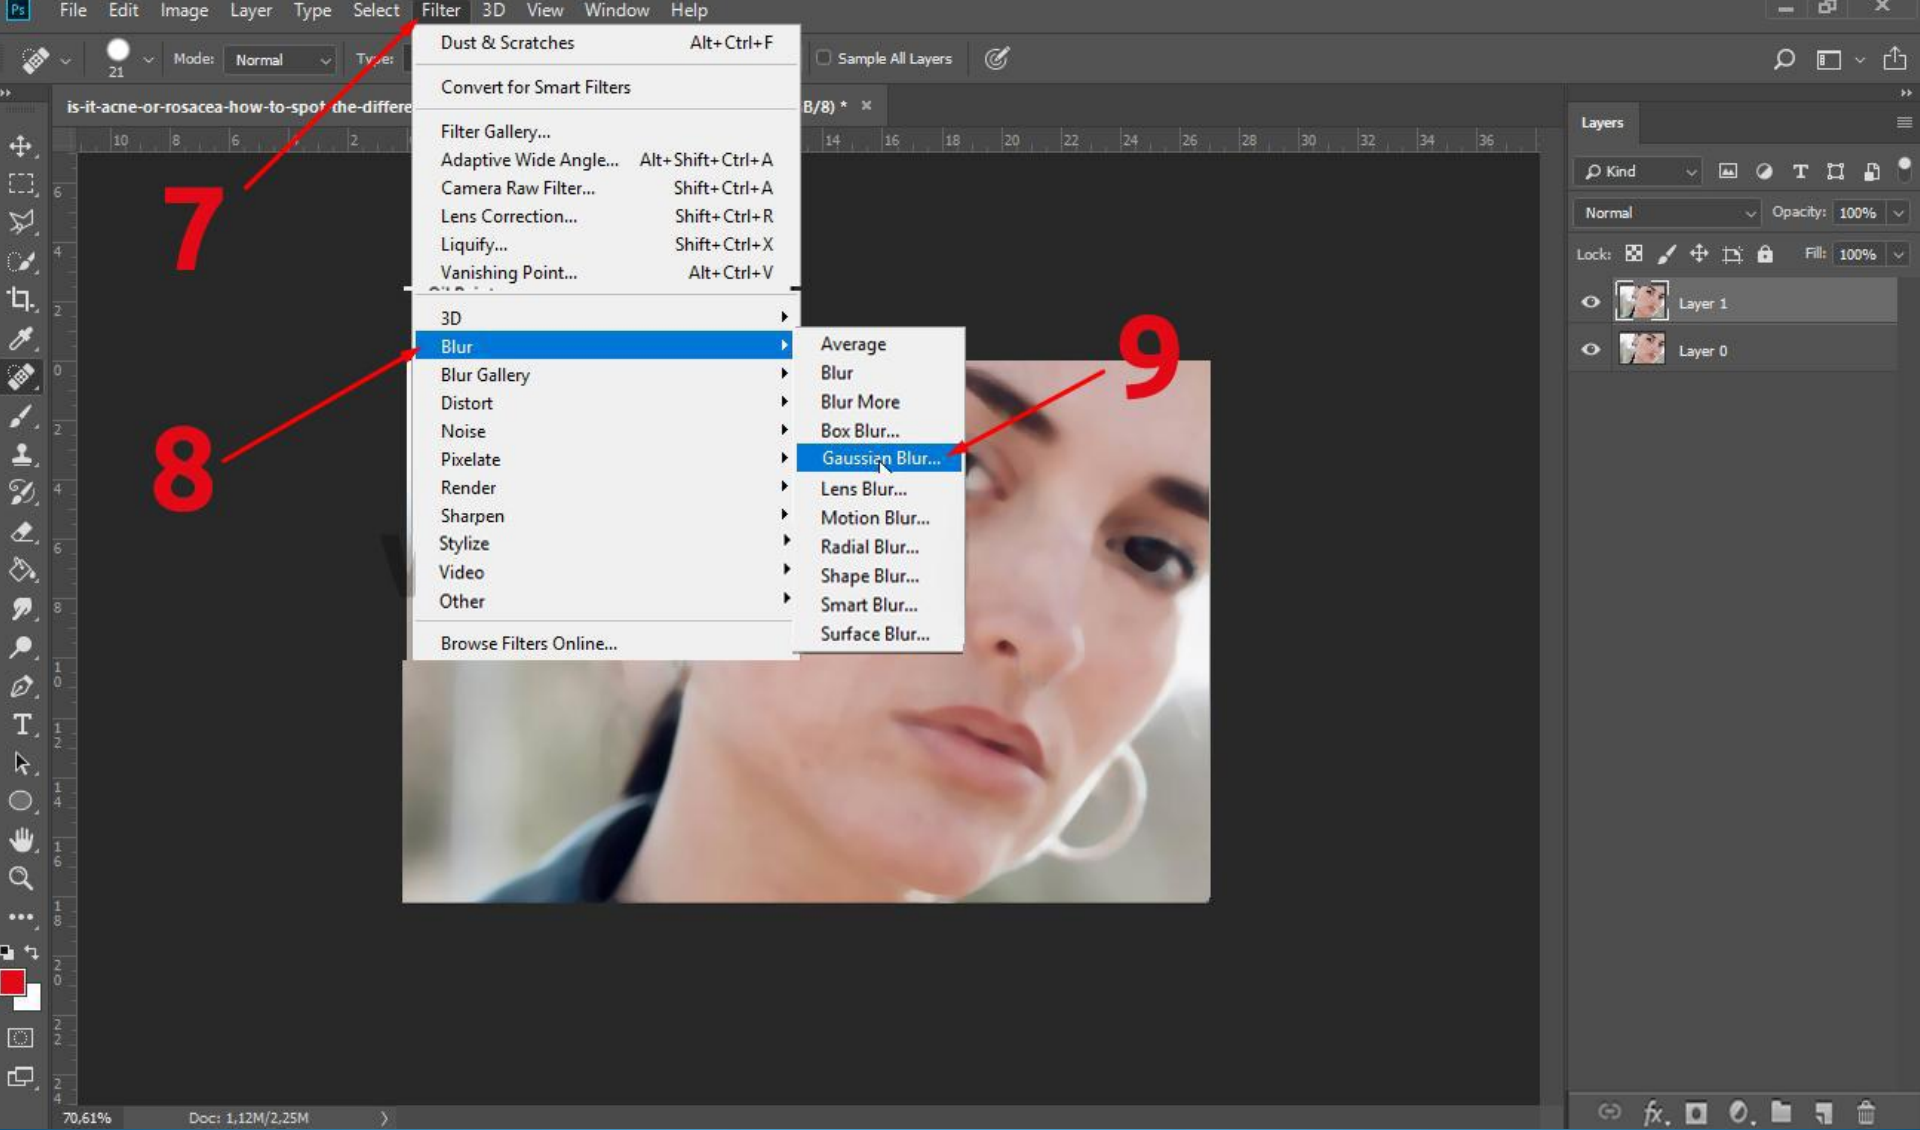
Ps File Edit Image Layer Type Select Filter 3D View Window Help

21 Mode: Normal Type: Sample All Layers

is-it-acne-or-rosacea-how-to-spot-the-differe B/8) * ×

Dust & Scratches Alt+Ctrl+F
Convert for Smart Filters
Filter Gallery...
Adaptive Wide Angle... Alt+Shift+Ctrl+A
Camera Raw Filter... Shift+Ctrl+A
Lens Correction... Shift+Ctrl+R
Liquify... Shift+Ctrl+X
Vanishing Point... Alt+Ctrl+V
3D
Blur
Blur Gallery
Distort
Noise
Pixelate
Render
Sharpen
Stylize
Video
Other
Browse Filters Online...

Average
Blur
Blur More
Box Blur...
Gaussian Blur...
Lens Blur...
Motion Blur...
Radial Blur...
Shape Blur...
Smart Blur...
Surface Blur...

7
8
9

Layers
Kind
Normal Opacity: 100%
Lock: Fill: 100%
Layer 1
Layer 0

70,61% Doc: 1,12M/2,25M